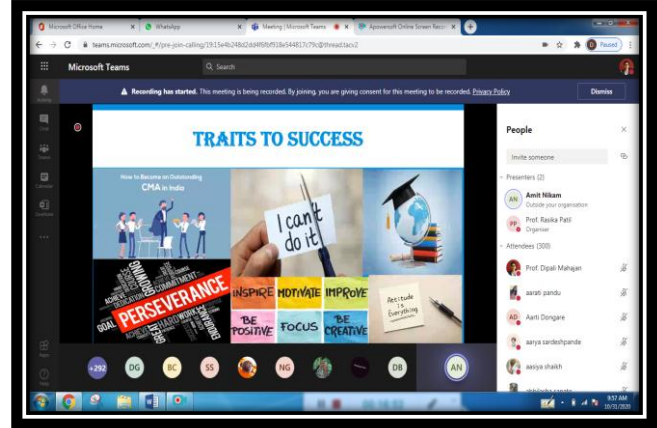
Microsoft Office Home
WhatsApp
Meeting | Microsoft Teams
Apowersoft Online Screen Reco
teams.microsoft.com/_#/pre-join-calling/19:15e4b248d2dd4f6f6f918e544817c79c@thread.tacv2
Paused
Microsoft Teams
Search
Activity
Chat
Teams
Calendar
OneDrive
Apps
Help
Recording has started. This meeting is being recorded. By joining, you are giving consent for this meeting to be recorded. Privacy Policy
Dismiss
TRAITS TO SUCCESS
How to Become an Outstanding CMA in India
I can't do it
PERSEVERANCE
GOAL
COMMITMENT
INSPIRE
MOTIVATE
IMPROVE
BE POSITIVE
FOCUS
BE CREATIVE
Attitude is Everything
People
Invite someone
Presenters (2)
AN
Amit Nikam
Outside your organization
PP
Prof. Rasika Patil
Organiser
Attendees (300)
Prof. Dipali Mahajan
aarati pandu
AD
Aarti Dongare
aarya sardeshpande
aasiya shaikh
+292
DG
BC
SS
NG
DB
AN
9:57 AM
10/31/2020